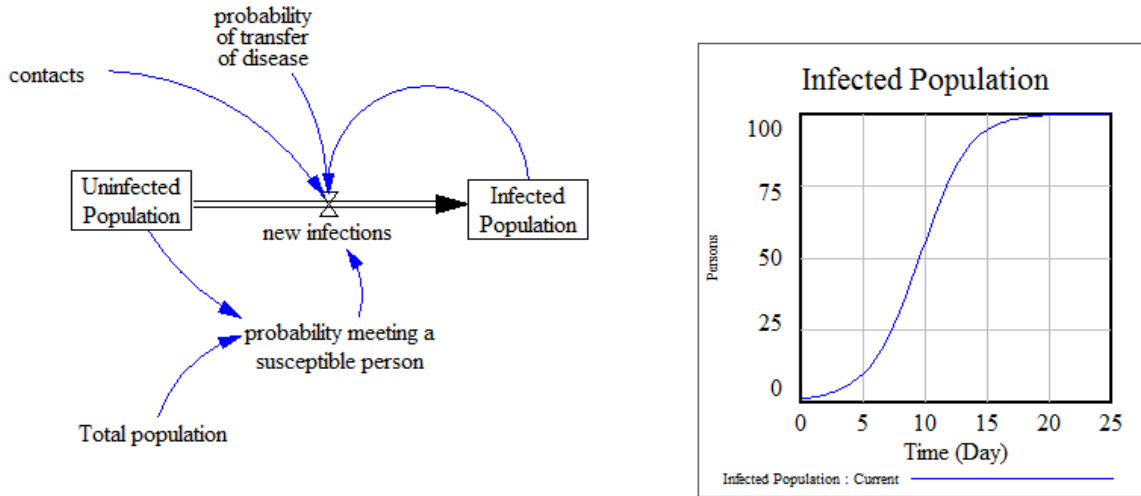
probability of transfer of disease

contacts

Uninfected Population

new infections

Infected Population

probability meeting a susceptible person

Total population

Infected Population

100
75
50
25
0

Persons

0 5 10 15 20 25

Time (Day)

Infected Population : Current